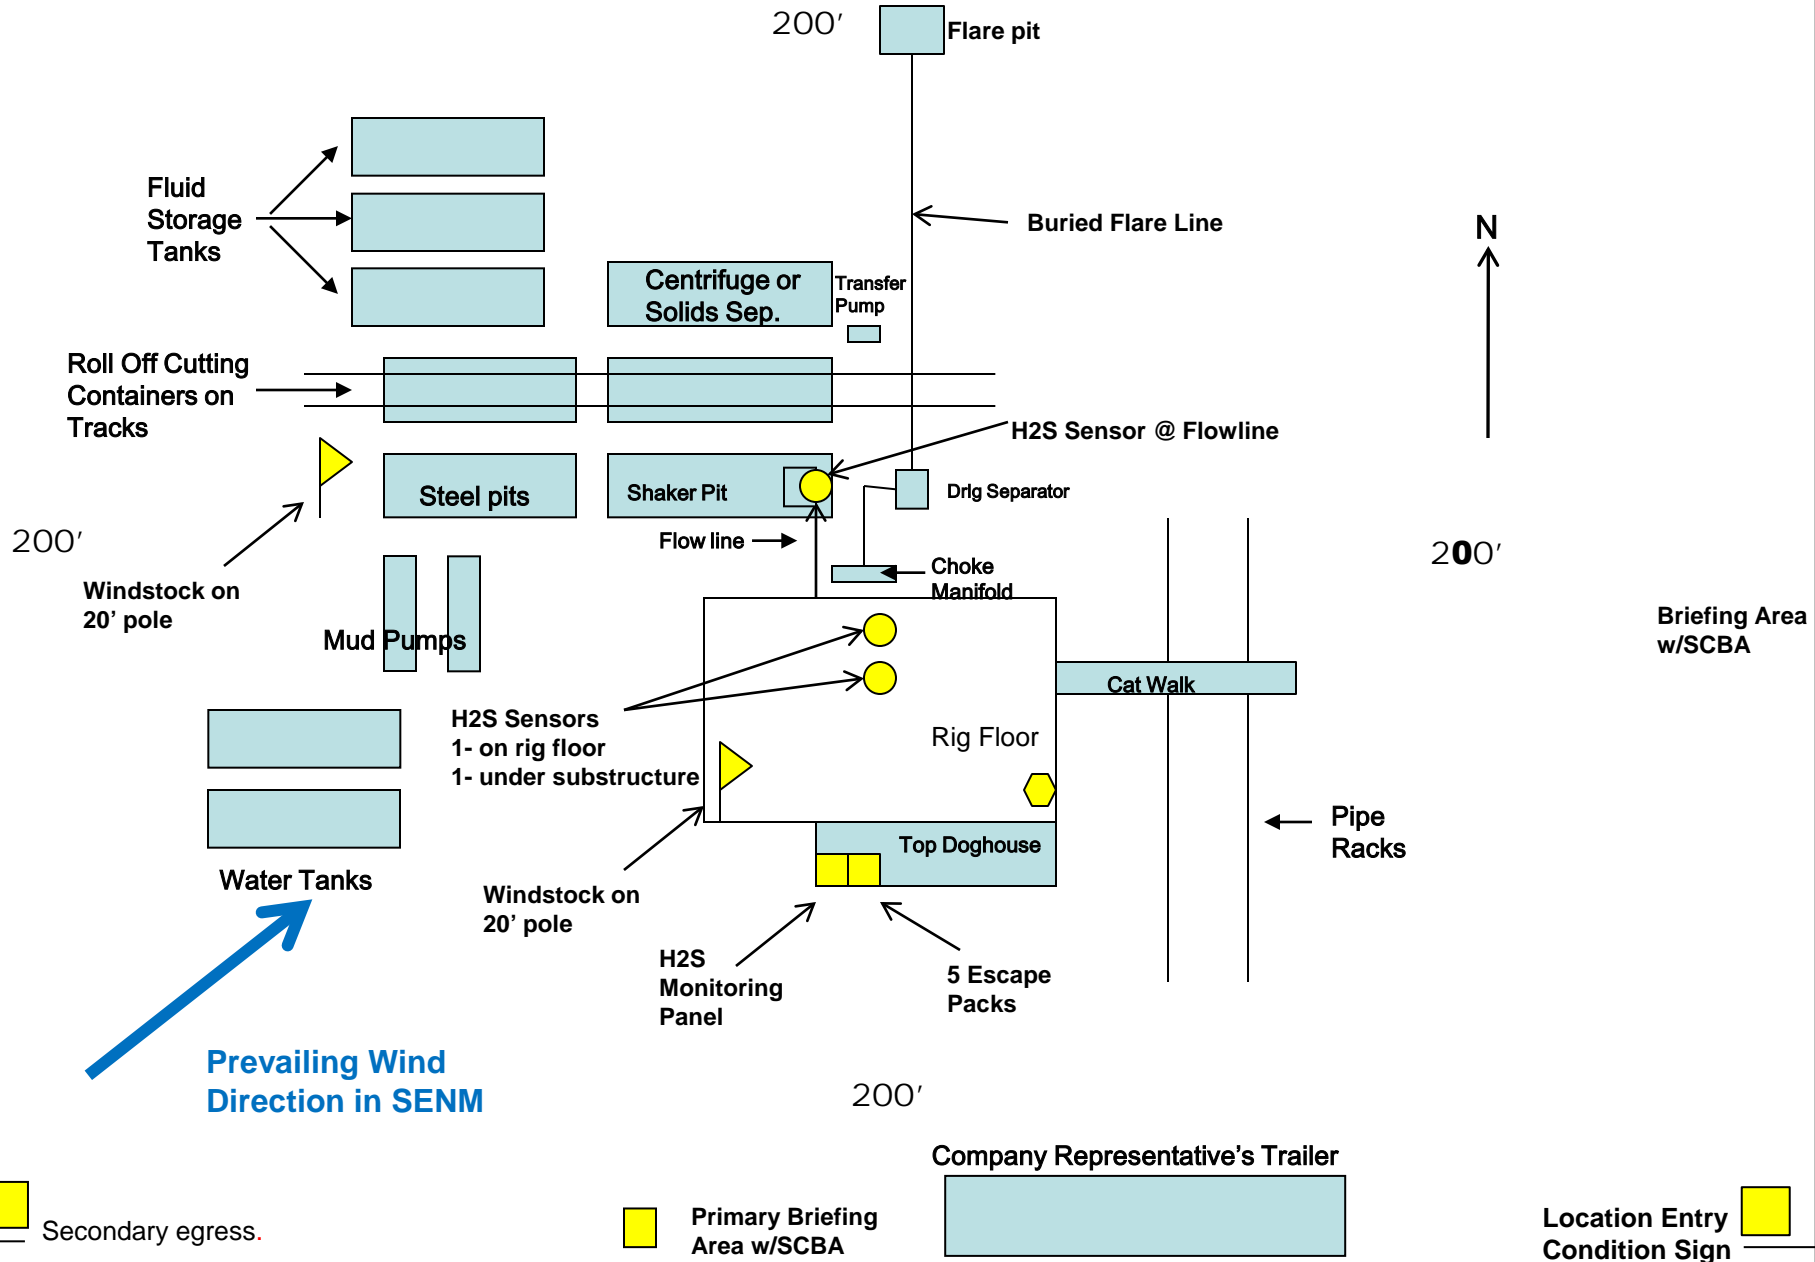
200′

Flare pit

Fluid Storage Tanks

Buried Flare Line

N

Centrifuge or Solids Sep.

Transfer Pump

Roll Off Cutting Containers on Tracks

H2S Sensor @ Flowline

Steel pits

Shaker Pit

Drlg Separator

200′

Flow line

200′

Windstock on 20' pole

Choke Manifold

Briefing Area w/SCBA

Mud Pumps

Cat Walk

H2S Sensors
1- on rig floor
1- under substructure

Rig Floor

Top Doghouse

Pipe Racks

Water Tanks

Windstock on 20' pole

H2S Monitoring Panel

5 Escape Packs

Prevailing Wind Direction in SENM

200′

Company Representative's Trailer

Secondary egress.

Primary Briefing Area w/SCBA

Location Entry Condition Sign